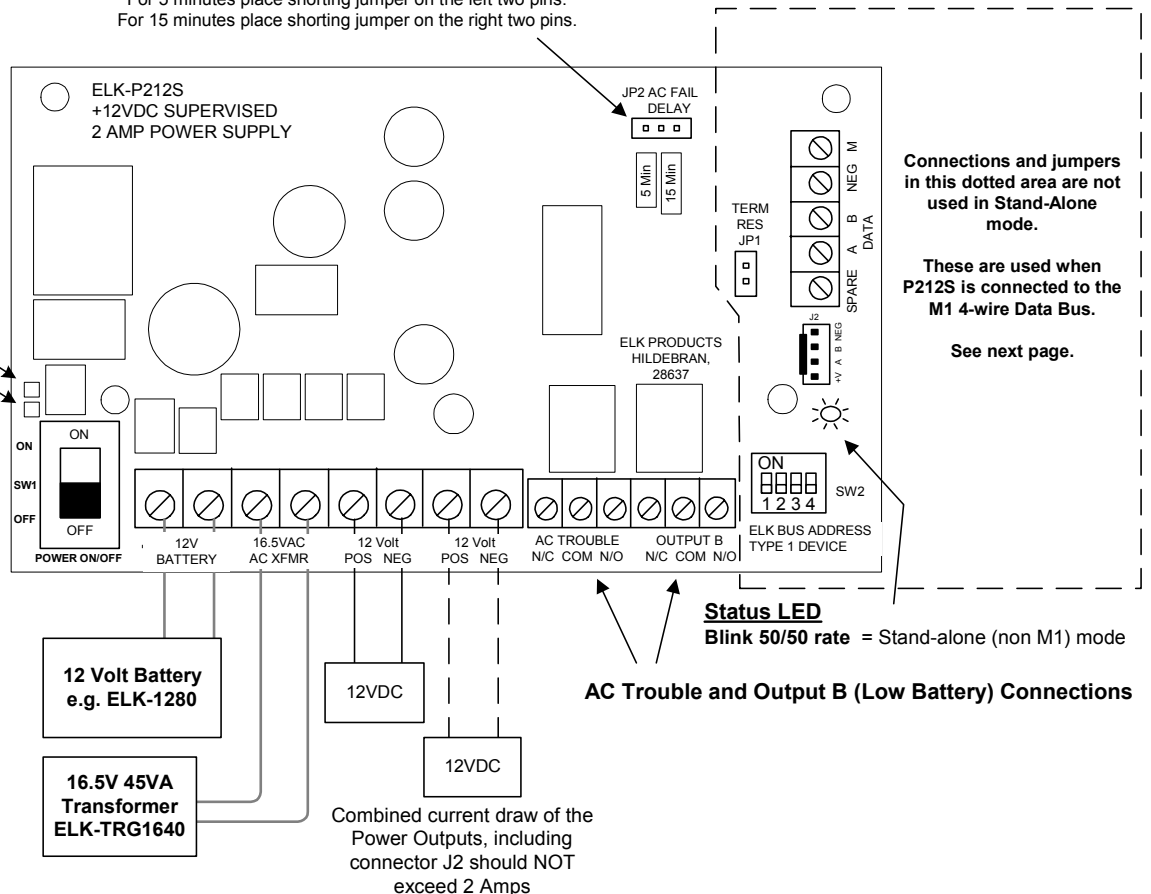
For 5 minutes place shorting jumper on the left two pins.
For 15 minutes place shorting jumper on the right two pins.

ELK-P212S
+12VDC SUPERVISED
2 AMP POWER SUPPLY

JP2 AC FAIL
DELAY

5 Min
15 Min

TERM
RES
JP1

M
NEG
B
A
DATA
SPARE

Connections and jumpers in this dotted area are not used in Stand-Alone mode.

These are used when P212S is connected to the M1 4-wire Data Bus.

See next page.

J2
+V A B NEG

ELK PRODUCTS
HILDEBRAN,
28637

ON
SW1
OFF
ON
OFF
POWER ON/OFF

12V
BATTERY

16.5VAC
AC XFMR

12 Volt
POS NEG

12 Volt
POS NEG

AC TROUBLE
N/C COM N/O

OUTPUT B
N/C COM N/O

ON
1 2 3 4
SW2

ELK BUS ADDRESS
TYPE 1 DEVICE

Status LED
Blink 50/50 rate = Stand-alone (non M1) mode

12 Volt Battery
e.g. ELK-1280

12VDC

AC Trouble and Output B (Low Battery) Connections

12VDC

16.5V 45VA
Transformer
ELK-TRG1640

Combined current draw of the Power Outputs, including connector J2 should NOT exceed 2 Amps